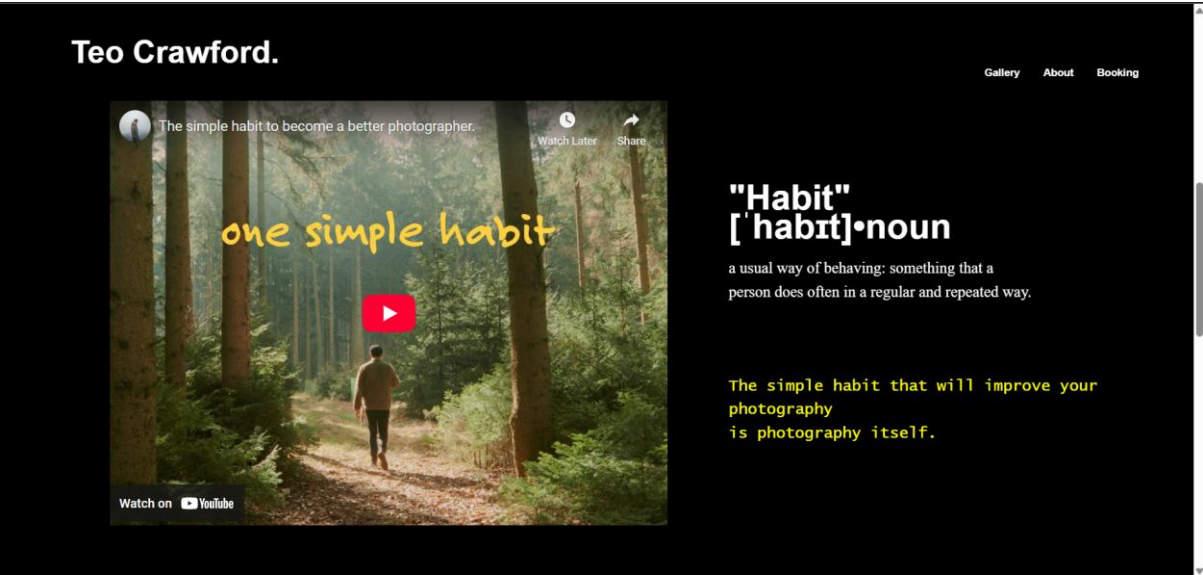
Teo Crawford.

Gallery About Booking

The simple habit to become a better photographer.

Watch Later

Share

one simple habit

Watch on YouTube

"Habit"
[ˈhabɪt]•noun

a usual way of behaving: something that a person does often in a regular and repeated way.

The simple habit that will improve your photography
is photography itself.